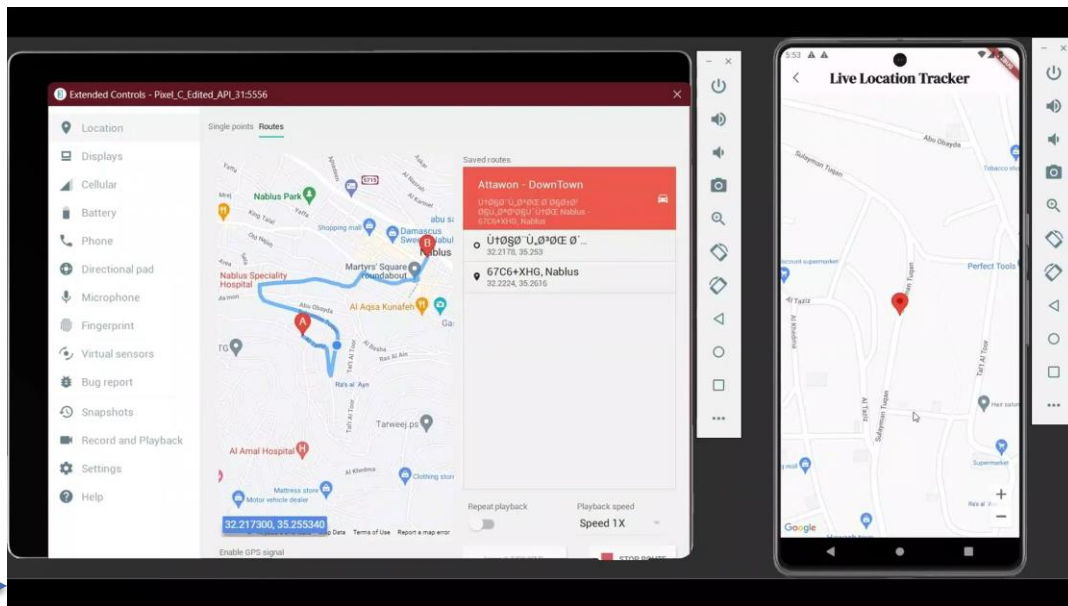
Extended Controls - Pixel_C_Edited_API_31:5556

Location
Displays
Cellular
Battery
Phone
Directional pad
Microphone
Fingerprint
Virtual sensors
Bug report
Snapshots
Record and Playback
Settings
Help

Single points Routes

Nablus Park
Shopping mall
Damascus Sweets
Nablus
Martyrs' Square Roundabout
Nablus Speciality Hospital
Al Aqsa Kunafeh
Abu Obayda
Al Amal Hospital
Tarweej.ps
Clothing store
Mattress store
Motor vehicle dealer
Ra's al 'Ayn
32.217300, 35.255340
Map Data Terms of Use Report a map error
Enable GPS signal

Saved routes
Attawon - DownTown
Ù†Ø§Ø¨Ù„Ø³ Ø¯Ø§Ø± ØªØµÙ Ù†Ø‡Ø Nablus - 67C6+XHG, Nablus
Ù†Ø§Ø¨Ù„Ø³ Ø...
32.2178, 35.253
67C6+XHG, Nablus
32.2224, 35.2616

Repeat playback
Playback speed
Speed 1X
STOP ROUTE

5:53
Live Location Tracker
Abu Obayda
Sulayman Tuqan
Tobacco sho
Discount supermarket
Perfect Tools
Al Taziz
Tell Al Toor
Supermarket
Google
+
−